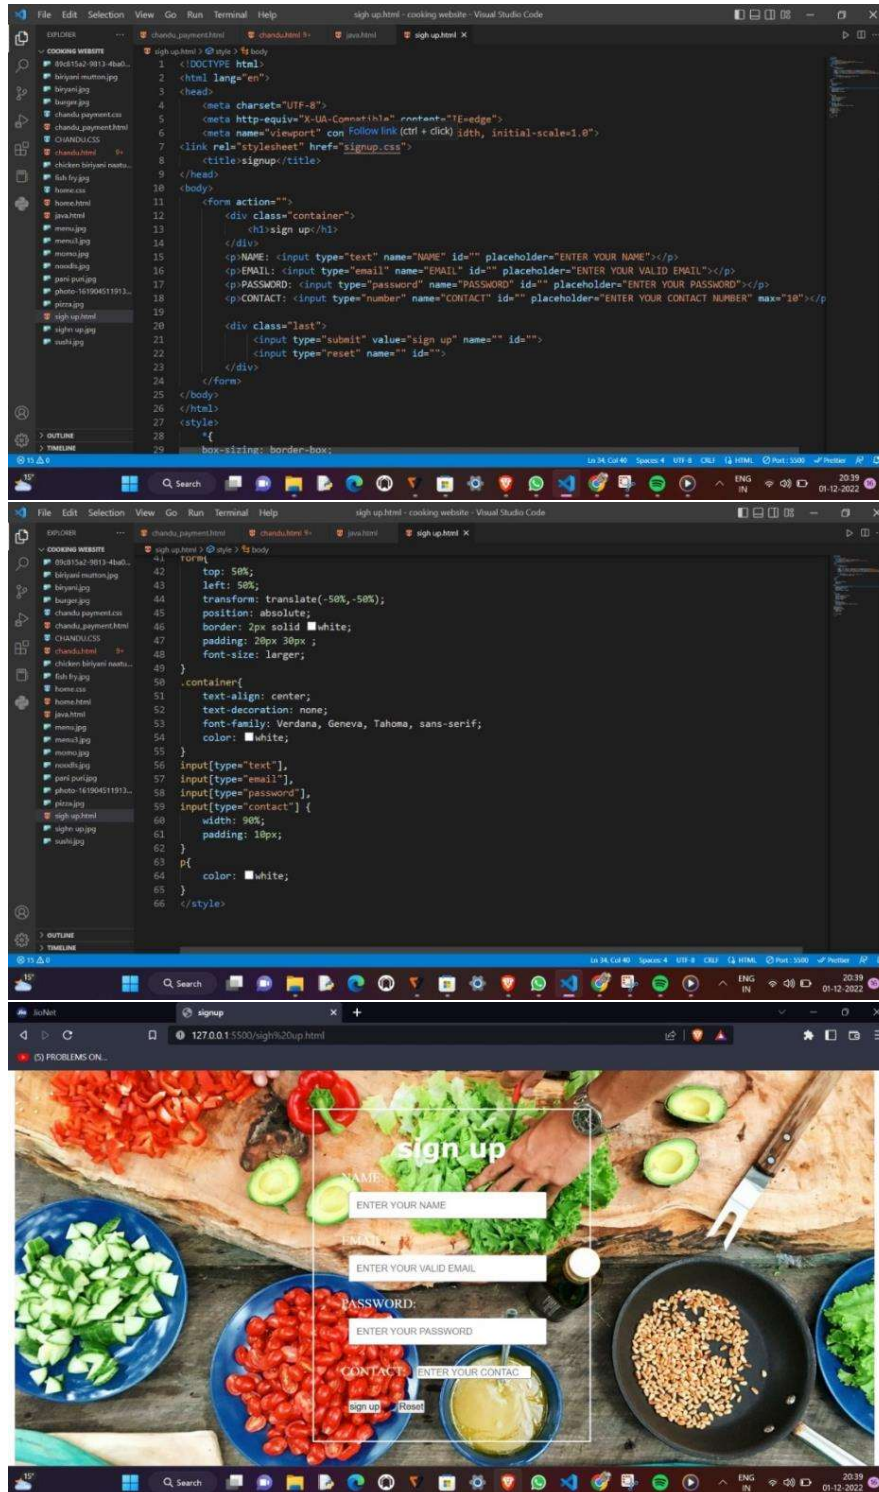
File Edit Selection View Go Run Terminal Help sigh up.html - cooking website - Visual Studio Code

EXPLORER
COOKING WEBSITE
89c815a2-9813-4ba0...
biriyani mutton.jpg
biryani.jpg
burger.jpg
chandu payment.css
chandu_payment.html
CHANDU.CSS
chandu.html 9+
chicken biriyani naatu...
fish fry.jpg
home.css
home.html
java.html
menu.jpg
menu3.jpg
momo.jpg
noodls.jpg
pani puri.jpg
photo-161904511913...
pizza.jpg
sigh up.html
sighn up.jpg
sushi.jpg
OUTLINE
TIMELINE

chandu_payment.html chandu.html 9+ java.html sigh up.html

sigh up.html > style > body

```
1 <!DOCTYPE html>
2 <html lang="en">
3 <head>
4     <meta charset="UTF-8">
5     <meta http-equiv="X-UA-Compatible" content="IE=edge">
6     <meta name="viewport" con Follow link (ctrl + click) idth, initial-scale=1.0">
7 <link rel="stylesheet" href="signup.css">
8     <title>signup</title>
9 </head>
10 <body>
11     <form action="">
12         <div class="container">
13             <h1>sign up</h1>
14         </div>
15         <p>NAME: <input type="text" name="NAME" id="" placeholder="ENTER YOUR NAME"></p>
16         <p>EMAIL: <input type="email" name="EMAIL" id="" placeholder="ENTER YOUR VALID EMAIL"></p>
17         <p>PASSWORD: <input type="password" name="PASSWORD" id="" placeholder="ENTER YOUR PASSWORD"></p>
18         <p>CONTACT: <input type="number" name="CONTACT" id="" placeholder="ENTER YOUR CONTACT NUMBER" max="10"></p
19 
20         <div class="last">
21             <input type="submit" value="sign up" name="" id="">
22             <input type="reset" name="" id="">
23         </div>
24     </form>
25 </body>
26 </html>
27 <style>
28     *{
29     box-sizing: border-box;
```

Ln 34, Col 40 Spaces: 4 UTF-8 CRLF HTML Port : 5500 Prettier
15 0
Search ENG IN 20:39 01-12-2022

```
41 form{
42     top: 50%;
43     left: 50%;
44     transform: translate(-50%,-50%);
45     position: absolute;
46     border: 2px solid white;
47     padding: 20px 30px ;
48     font-size: larger;
49 }
50 .container{
51     text-align: center;
52     text-decoration: none;
53     font-family: Verdana, Geneva, Tahoma, sans-serif;
54     color: white;
55 }
56 input[type="text"],
57 input[type="email"],
58 input[type="password"],
59 input[type="contact"] {
60     width: 90%;
61     padding: 10px;
62 }
63 p{
64     color: white;
65 }
66 </style>
```

Ln 34, Col 40 Spaces: 4 UTF-8 CRLF HTML Port : 5500 Prettier
Search ENG IN 20:39 01-12-2022

JioNet signup ×
127.0.0.1:5500/sigh%20up.html
(5) PROBLEMS ON...

sign up
NAME:
ENTER YOUR NAME
EMAIL:
ENTER YOUR VALID EMAIL
PASSWORD:
ENTER YOUR PASSWORD
CONTACT: ENTER YOUR CONTAC
sign up Reset

Search ENG IN 20:39 01-12-2022